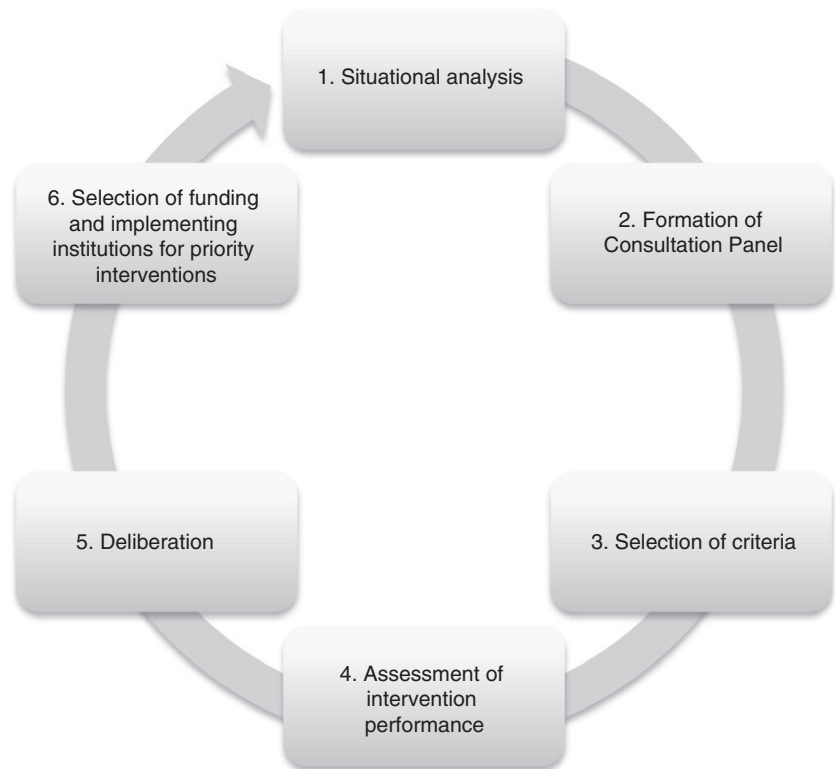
1. Situational analysis

2. Formation of Consultation Panel

3. Selection of criteria

4. Assessment of intervention performance

5. Deliberation

6. Selection of funding and implementing institutions for priority interventions